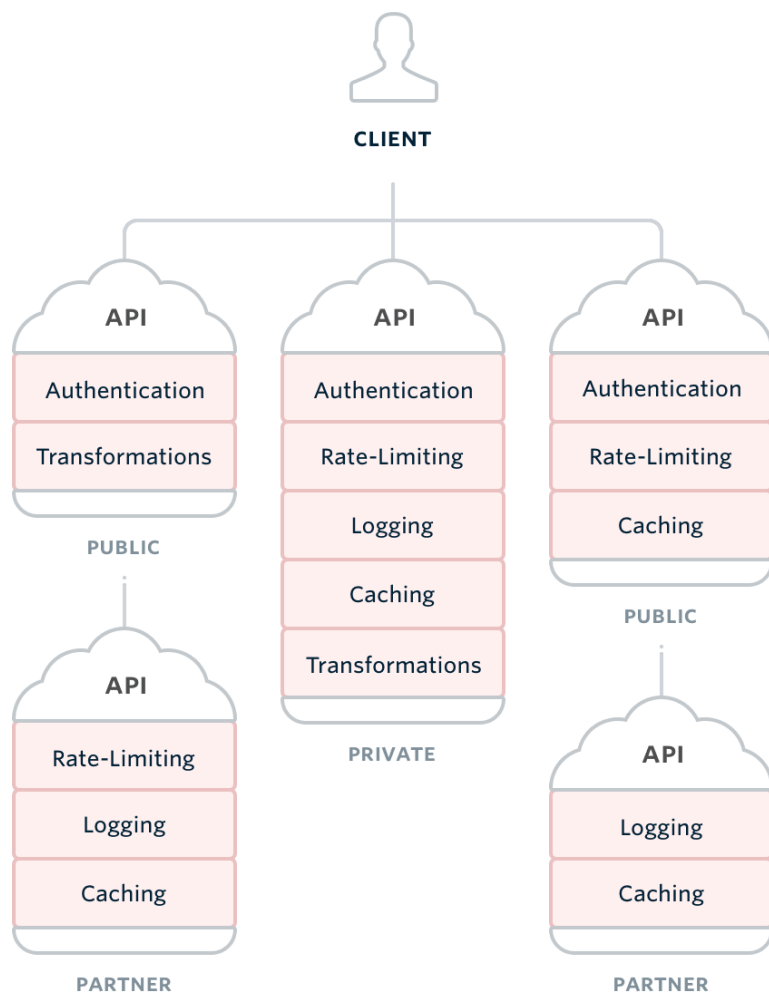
CLIENT

API
Authentication
Transformations
PUBLIC

API
Rate-Limiting
Logging
Caching
PARTNER

API
Authentication
Rate-Limiting
Logging
Caching
Transformations
PRIVATE

API
Authentication
Rate-Limiting
Caching
PUBLIC

API
Logging
Caching
PARTNER